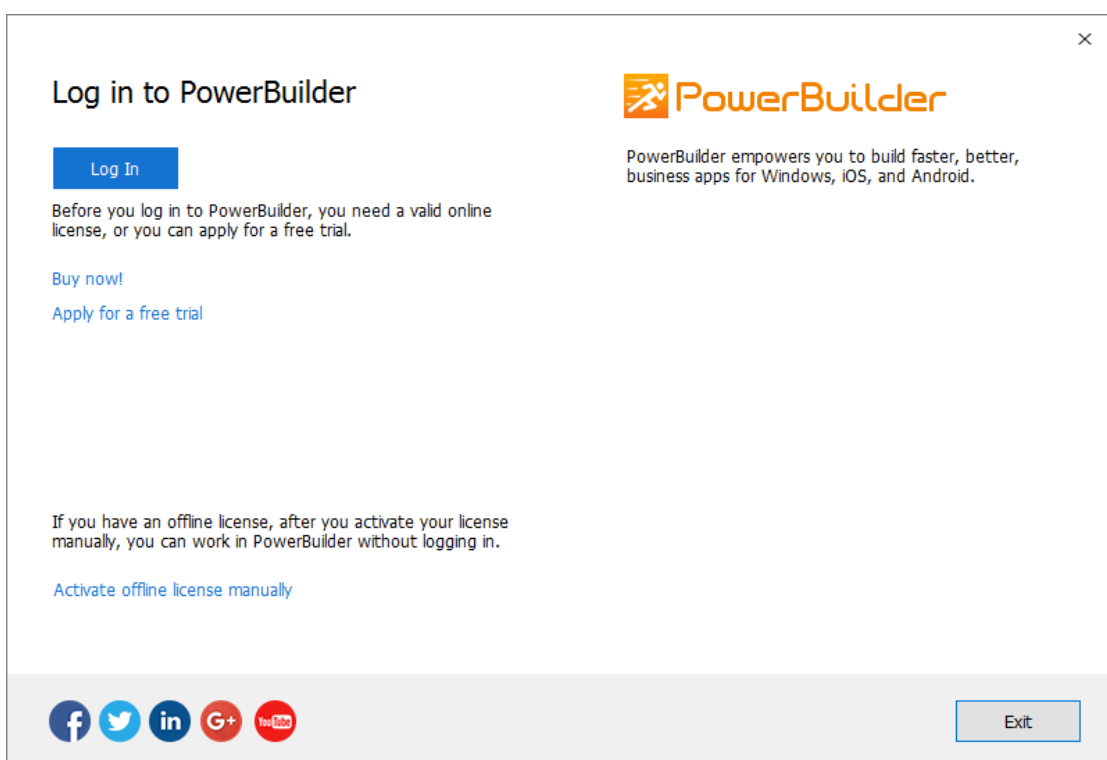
×

Log in to PowerBuilder

Log In

Before you log in to PowerBuilder, you need a valid online license, or you can apply for a free trial.

Buy now!

Apply for a free trial

If you have an offline license, after you activate your license manually, you can work in PowerBuilder without logging in.

Activate offline license manually

PowerBuilder

PowerBuilder empowers you to build faster, better, business apps for Windows, iOS, and Android.

in G+ YouTube

Exit